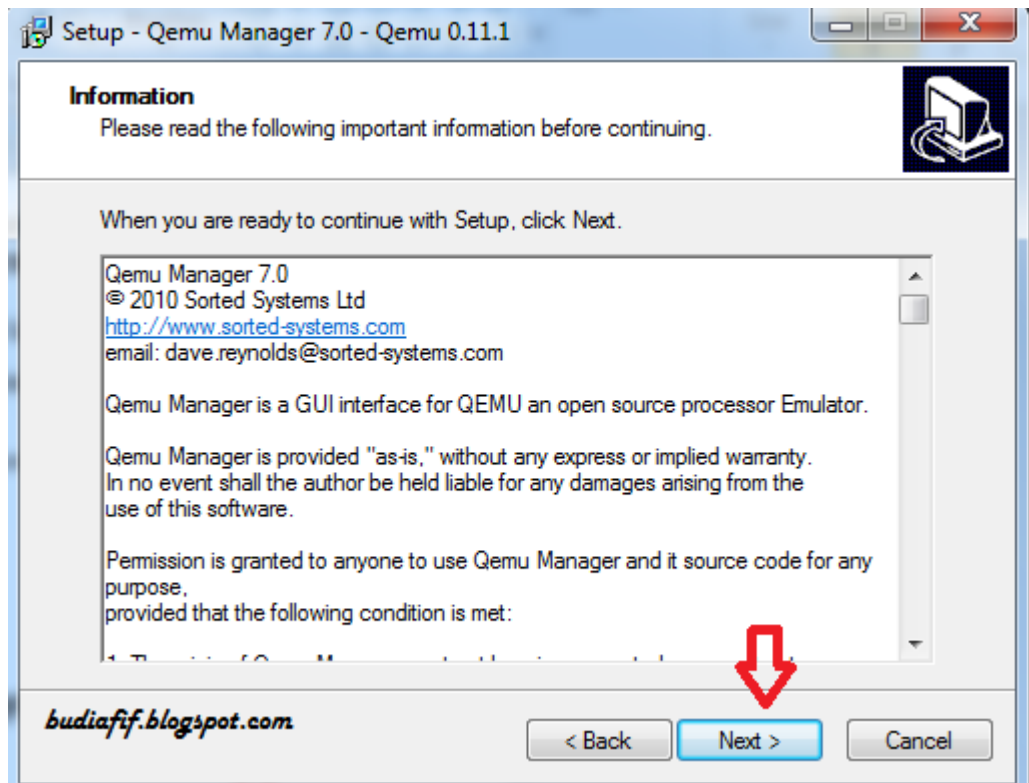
Setup - Qemu Manager 7.0 - Qemu 0.11.1

Information
Please read the following important information before continuing.

When you are ready to continue with Setup, click Next.

Qemu Manager 7.0
© 2010 Sorted Systems Ltd
http://www.sorted-systems.com
email: dave.reynolds@sorted-systems.com

Qemu Manager is a GUI interface for QEMU an open source processor Emulator.

Qemu Manager is provided "as-is," without any express or implied warranty.
In no event shall the author be held liable for any damages arising from the use of this software.

Permission is granted to anyone to use Qemu Manager and it source code for any purpose,
provided that the following condition is met:

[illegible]

budiafif.blogspot.com

< Back Next > Cancel